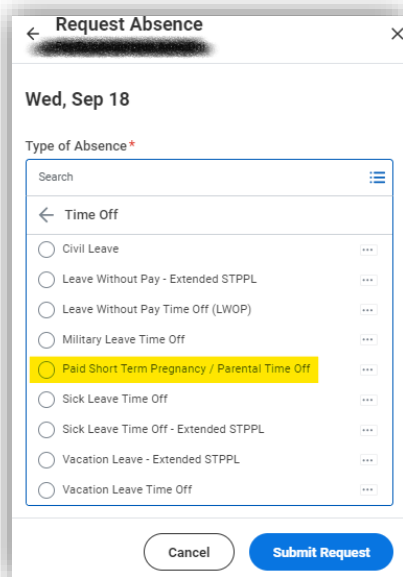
Request Absence

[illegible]

Wed, Sep 18

Type of Absence*

Search

Time Off

Civil Leave

Leave Without Pay - Extended STPPL

Leave Without Pay Time Off (LWOP)

Military Leave Time Off

Paid Short Term Pregnancy / Parental Time Off

Sick Leave Time Off

Sick Leave Time Off - Extended STPPL

Vacation Leave - Extended STPPL

Vacation Leave Time Off

Cancel

Submit Request